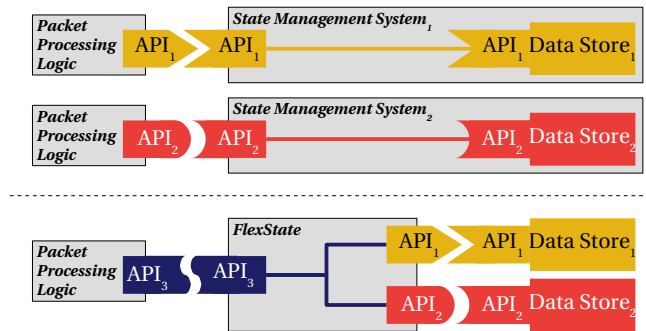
Packet Processing Logic

$API_1$

State Management System$_1$

$API_1$

$API_1$

Data Store$_1$

Packet Processing Logic

$API_2$

State Management System$_2$

$API_2$

$API_2$

Data Store$_2$

Packet Processing Logic

$API_3$

FlexState

$API_3$

$API_1$

$API_1$

Data Store$_1$

$API_2$

$API_2$

Data Store$_2$